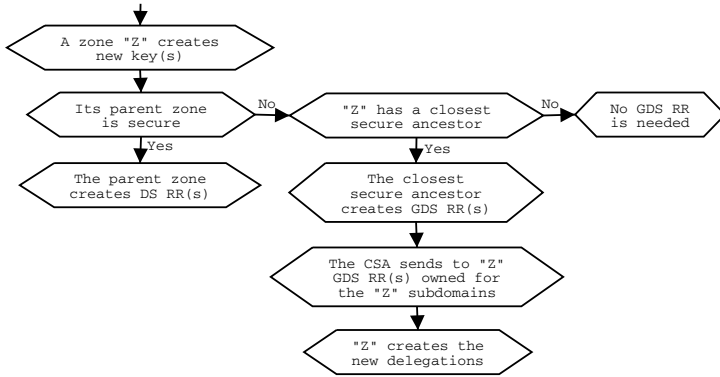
A zone "Z" creates new key(s)

Its parent zone is secure

No

"Z" has a closest secure ancestor

No

No GDS RR is needed

Yes

The parent zone creates DS RR(s)

Yes

The closest secure ancestor creates GDS RR(s)

The CSA sends to "Z" GDS RR(s) owned for the "Z" subdomains

"Z" creates the new delegations